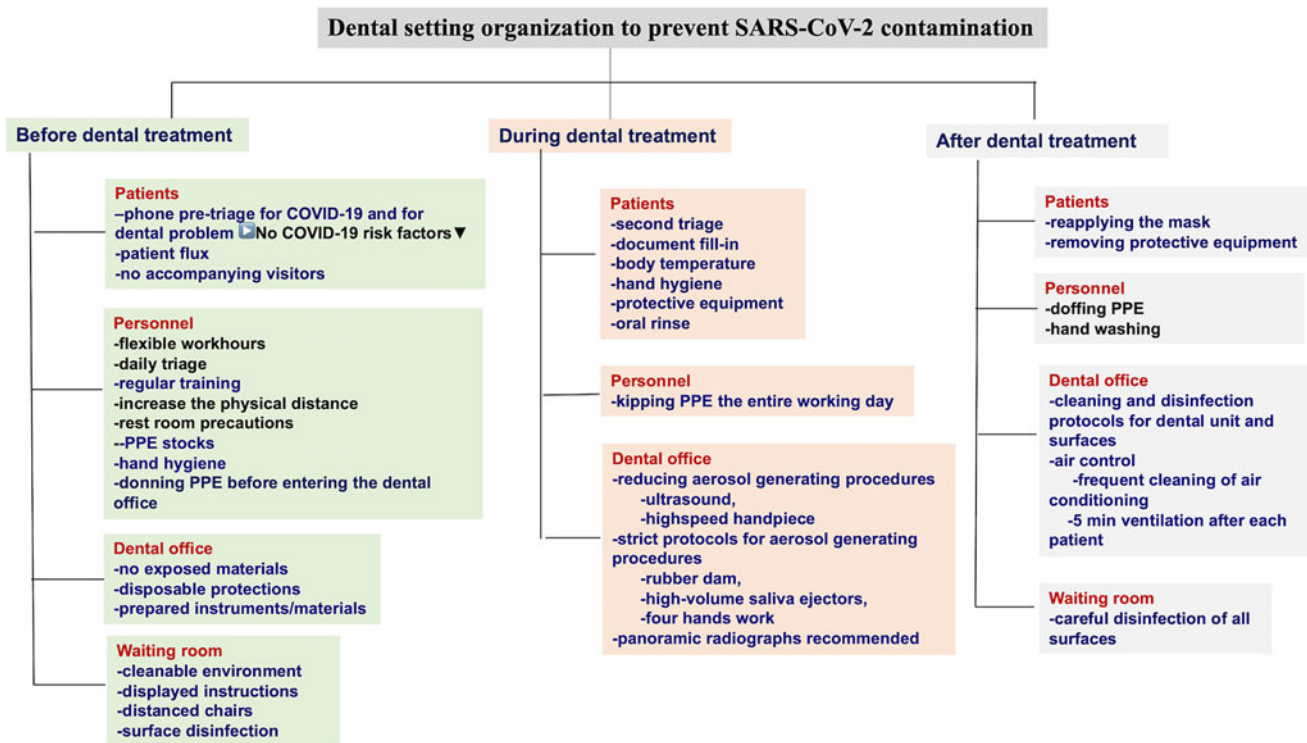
Dental setting organization to prevent SARS-CoV-2 contamination

Before dental treatment

Patients
–phone pre-triage for COVID-19 and for dental problem ▶No COVID-19 risk factors▼
-patient flux
-no accompanying visitors

Personnel
-flexible workhours
-daily triage
-regular training
-increase the physical distance
-rest room precautions
--PPE stocks
-hand hygiene
-donning PPE before entering the dental office

Dental office
-no exposed materials
-disposable protections
-prepared instruments/materials

Waiting room
-cleanable environment
-displayed instructions
-distanced chairs
-surface disinfection

During dental treatment

Patients
-second triage
-document fill-in
-body temperature
-hand hygiene
-protective equipment
-oral rinse

Personnel
-kipping PPE the entire working day

Dental office
-reducing aerosol generating procedures
-ultrasound,
-highspeed handpiece
-strict protocols for aerosol generating procedures
-rubber dam,
-high-volume saliva ejectors,
-four hands work
-panoramic radiographs recommended

After dental treatment

Patients
-reapplying the mask
-removing protective equipment

Personnel
-doffing PPE
-hand washing

Dental office
-cleaning and disinfection protocols for dental unit and surfaces
-air control
-frequent cleaning of air conditioning
-5 min ventilation after each patient

Waiting room
-careful disinfection of all surfaces